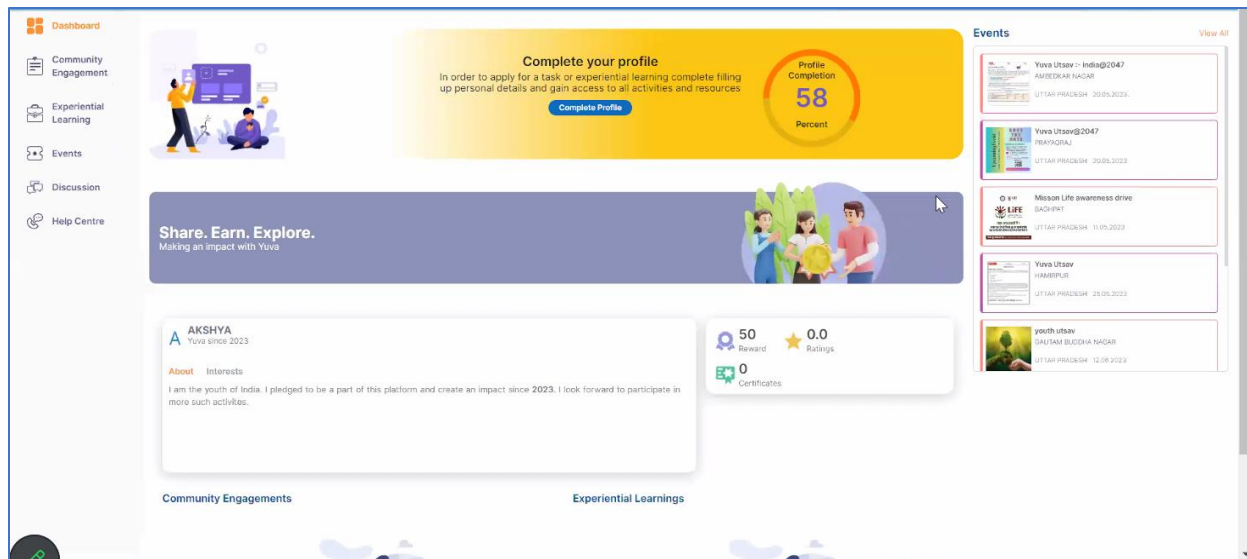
Dashboard

Community Engagement

Experiential Learning

Events

Discussion

Help Centre

Complete your profile

In order to apply for a task or experiential learning complete filling up personal details and gain access to all activities and resources

Complete Profile

Profile Completion

58

Percent

Share. Earn. Explore.

Making an impact with Yuva

A AKSHYA

Yuva since 2023

About Interests

I am the youth of India. I pledged to be a part of this platform and create an impact since 2023. I look forward to participate in more such activites.

50 Reward

0.0 Ratings

0 Certificates

Community Engagements

Experiential Learnings

Events

View All

Yuva Utsav :- India@2047
AMBEDKAR NAGAR
UTTAR PRADESH 20.05.2023

Yuva Utsav@2047
PRAYAGRAJ
UTTAR PRADESH 20.05.2023

Misson Life awareness drive
BAGHPAT
UTTAR PRADESH 11.05.2023

Yuva Utsav
HAMIRPUR
UTTAR PRADESH 25.05.2023

youth utsav
GAUTAM BUDDHA NAGAR
UTTAR PRADESH 12.06.2023